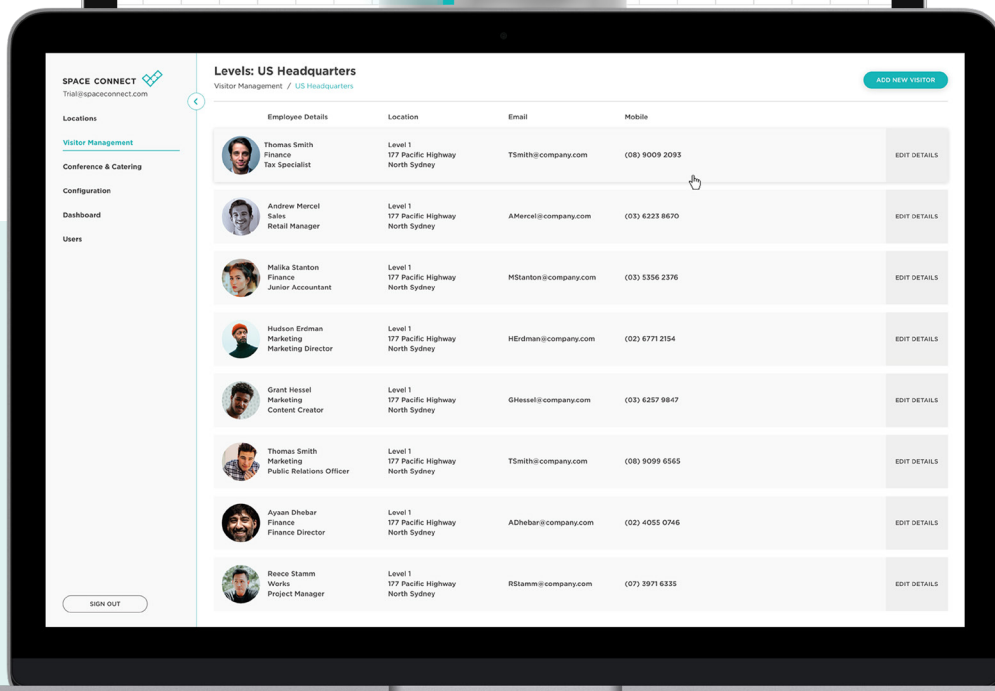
SPACE CONNECT
Trial@spaceconnect.com

Locations
Visitor Management
Conference & Catering
Configuration
Dashboard
Users

SIGN OUT

Levels: US Headquarters
Visitor Management / US Headquarters

ADD NEW VISITOR

| Employee Details | Location | Email | Mobile | |
|---|---|---|---|---|
| Thomas Smith Finance Tax Specialist | Level 1 177 Pacific Highway North Sydney | TSmith@company.com | (08) 9009 2093 | EDIT DETAILS |
| Andrew Mercel Sales Retail Manager | Level 1 177 Pacific Highway North Sydney | AMercel@company.com | (03) 6223 8670 | EDIT DETAILS |
| Malika Stanton Finance Junior Accountant | Level 1 177 Pacific Highway North Sydney | MStanton@company.com | (03) 5356 2376 | EDIT DETAILS |
| Hudson Erdman Marketing Marketing Director | Level 1 177 Pacific Highway North Sydney | HErdman@company.com | (02) 6771 2154 | EDIT DETAILS |
| Grant Hessel Marketing Content Creator | Level 1 177 Pacific Highway North Sydney | GHessel@company.com | (03) 6257 9847 | EDIT DETAILS |
| Thomas Smith Marketing Public Relations Officer | Level 1 177 Pacific Highway North Sydney | TSmith@company.com | (08) 9099 6565 | EDIT DETAILS |
| Ayaan Dhebar Finance Finance Director | Level 1 177 Pacific Highway North Sydney | ADhebar@company.com | (02) 4055 0746 | EDIT DETAILS |
| Reece Stamm Works Project Manager | Level 1 177 Pacific Highway North Sydney | RStamm@company.com | (07) 3971 6335 | EDIT DETAILS |